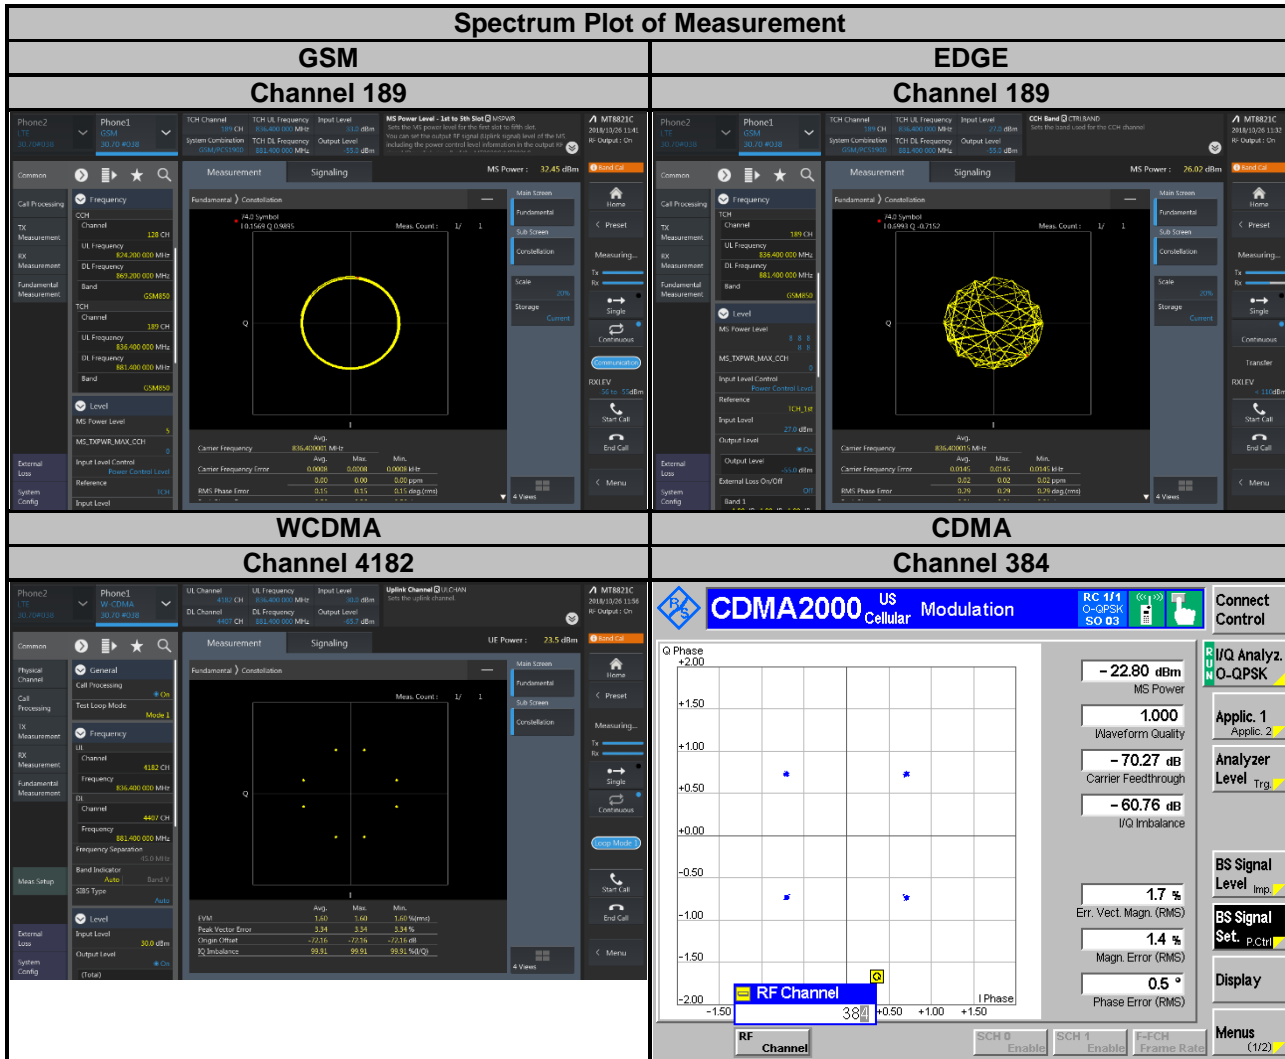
Spectrum Plot of Measurement

| GSM | EDGE |
|---|---|
| Channel 189 | Channel 189 |

Phone2 LTE
Phone1 GSM
TCH Channel 189 CH
TCH UL Frequency 836.400 000 MHz
Input Level
System Combination GSM/RCS1900
TCH DL Frequency 881.400 000 MHz
Output Level
MS Power Level - 1st to 5th Slot MSPWR
MT8821C 2018/10/26 11:41 RF Output : On
Common
Measurement
Signaling
MS Power : 32.45 dBm
Band Cal
Call Processing
TX Measurement
RX Measurement
Fundamental Measurement
Frequency
CCH
Channel 128 CH
UL Frequency 824.200 000 MHz
DL Frequency 869.200 000 MHz
Band GSM850
TCH
Channel 189 CH
UL Frequency 836.400 000 MHz
DL Frequency 881.400 000 MHz
Band GSM850
Level
MS Power Level 5
MS_TXPWR_MAX_CCH 0
Input Level Control Power Control Level
Reference TCH
Input Level
External Loss
System Config
Fundamental 〉 Constellation
Symbol
Meas. Count : 1/ 1
Q
I
Main Screen
Fundamental
Sub Screen
Constellation
Scale 20%
Storage Current
Home
Preset
Measuring...
Tx
Rx
Single
Continuous
Communication
RXLEV
Start Call
End Call
Menu
4 Views
Carrier Frequency 836.400001 MHz
Avg. Max. Min.
Carrier Frequency Error 0.0008 0.0008 0.0008 kHz
0.00 0.00 0.00 ppm
RMS Phase Error 0.15 0.15 0.15 deg.(rms)

Phone2 LTE
Phone1 GSM
TCH Channel 189 CH
TCH UL Frequency 836.400 000 MHz
Input Level 27.0 dBm
System Combination GSM/RCS1900
TCH DL Frequency 881.400 000 MHz
Output Level -55.0 dBm
CCH Band CTRLBAND
Sets the band used for the CCH channel.
MT8821C 2018/10/26 11:32 RF Output : On
Common
Measurement
Signaling
MS Power : 26.02 dBm
Band Cal
Call Processing
TX Measurement
RX Measurement
Fundamental Measurement
Frequency
TCH
Channel 189 CH
UL Frequency 836.400 000 MHz
DL Frequency 881.400 000 MHz
Band GSM850
Level
MS Power Level
MS_TXPWR_MAX_CCH 0
Input Level Control Power Control Level
Reference TCH_1st
Input Level 27.0 dBm
Output Level On
Output Level -55.0 dBm
External Loss On/Off Off
Band 1
External Loss
System Config
Fundamental 〉 Constellation
Symbol
Meas. Count : 1/ 1
Q
I
Main Screen
Fundamental
Sub Screen
Constellation
Scale 20%
Storage Current
Home
Preset
Measuring...
Tx
Rx
Single
Continuous
Transfer
RXLEV
Start Call
End Call
Menu
4 Views
Carrier Frequency 836.400005 MHz
Avg. Max. Min.
Carrier Frequency Error 0.0145 0.0145 0.0145 kHz
0.02 0.02 0.02 ppm
RMS Phase Error 0.29 0.29 0.29 deg.(rms)

| WCDMA | CDMA |
|---|---|
| Channel 4182 | Channel 384 |

Phone2 LTE
Phone1 W-CDMA
UL Channel 4182 CH
UL Frequency 836.400 000 MHz
Input Level
DL Channel 4407 CH
DL Frequency 881.400 000 MHz
Output Level -65.7 dBm
Uplink Channel ULCHAN
Sets the uplink channel.
MT8821C 2018/10/26 11:56 RF Output : On
Common
Measurement
Signaling
UE Power : 23.5 dBm
Band Cal
Physical Channel
Call Processing
TX Measurement
RX Measurement
Fundamental Measurement
Meas Setup
External Loss
System Config
General
Call Processing On
Test Loop Mode Mode 1
Frequency
UL
Channel 4182 CH
Frequency 836.400 000 MHz
DL
Channel 4407 CH
Frequency 881.400 000 MHz
Frequency Separation 45.0 MHz
Band Indicator Auto Band V
SIB5 Type Auto
Level
Input Level 30.0 dBm
Output Level On
(Total)
Fundamental 〉 Constellation
Meas. Count : 1/ 1
Q
I
Main Screen
Fundamental
Sub Screen
Constellation
Home
Preset
Measuring...
Tx
Rx
Single
Continuous
Loop Mode 1
Start Call
End Call
Menu
4 Views
Avg. Max. Min.
EVM 1.60 1.60 1.60 %(rms)
Peak Vector Error 5.34 5.34 5.34 %
Origin Offset -72.16 -72.16 -72.16 dB
IQ Imbalance 99.91 99.91 99.91 %(I/Q)

CDMA2000 US Cellular Modulation
RC 1/1 O-QPSK SO 03
Connect Control
Q Phase
+2.00
+1.50
+1.00
+0.50
+0.00
-0.50
-1.00
-1.50
-2.00
-1.50
+0.50 +1.00 +1.50
I Phase
RF Channel
384
- 22.80 dBm
MS Power
1.000
Waveform Quality
- 70.27 dB
Carrier Feedthrough
- 60.76 dB
I/Q Imbalance
1.7 %
Err. Vect. Magn. (RMS)
1.4 %
Magn. Error (RMS)
0.5 °
Phase Error (RMS)
RUN
I/Q Analyz. O-QPSK
Applic. 1
Applic. 2
Analyzer Level Trg.
BS Signal Level Imp.
BS Signal Set. P.Ctrl
Display
Menus (1/2)
RF Channel
SCH 0 Enable
SCH 1 Enable
F-FCH Frame Rate